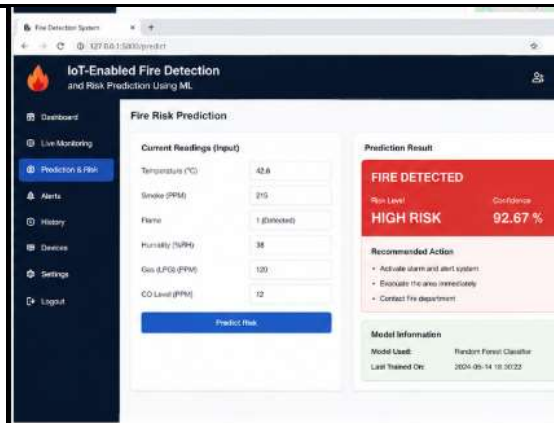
Fire Detection System
127.0.0.1:5000/predict

IoT-Enabled Fire Detection and Risk Prediction Using ML

Dashboard
Live Monitoring
Prediction & Risk
Alerts
History
Devices
Settings
Logout

Fire Risk Prediction

Current Readings (Input)

| | |
|---|---|
| Temperature (°C) | 42.6 |
| Smoke (PPM) | 215 |
| Flame | 1 (Detected) |
| Humidity (%RH) | 38 |
| Gas (LPG) (PPM) | 120 |
| CO Level (PPM) | 12 |

Predict Risk

Prediction Result

FIRE DETECTED

Risk Level
HIGH RISK

Confidence
92.67 %

Recommended Action
• Activate alarm and alert system
• Evacuate the area immediately
• Contact fire department

Model Information
Model Used: Random Forest Classifier
Last Trained On: 2024-05-14 10:30:22